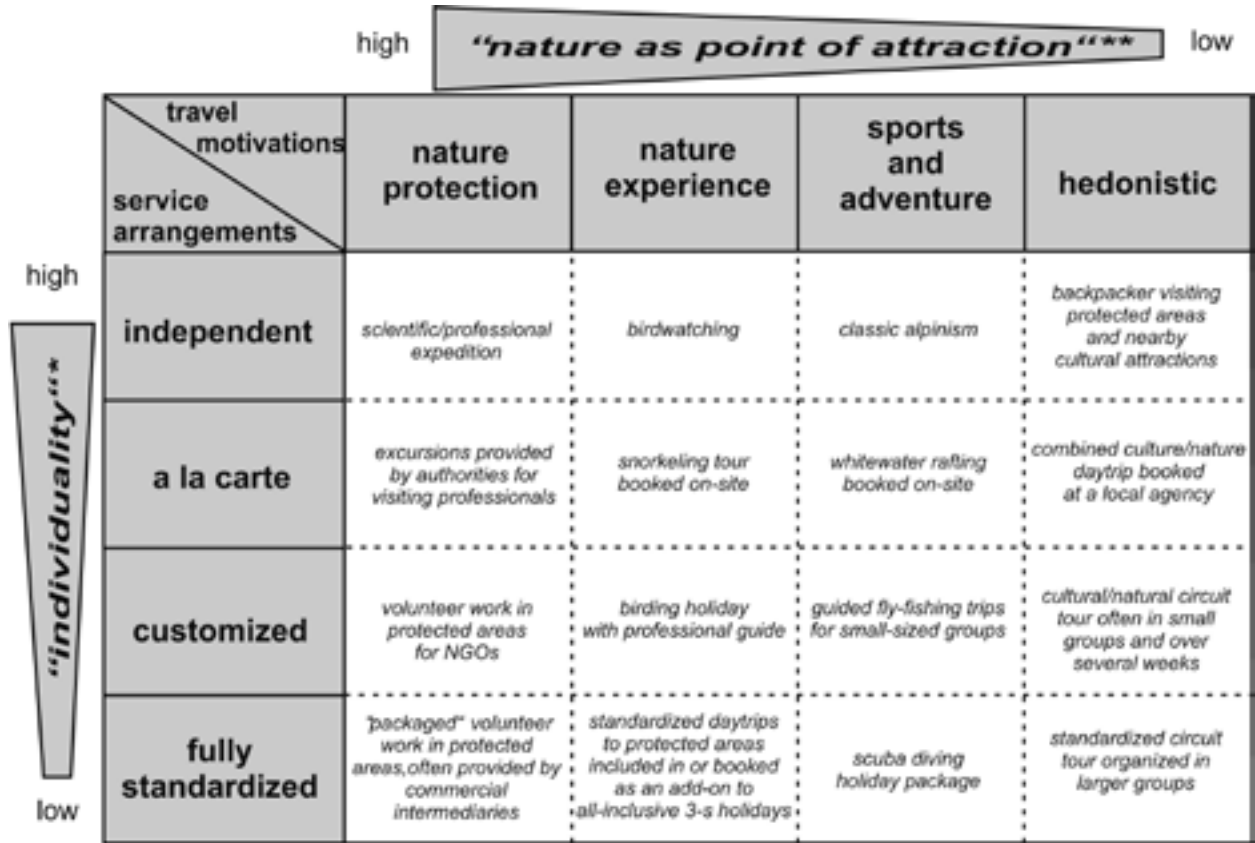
high "nature as point of attraction"** low

high "individuality"** low

| travel motivations / service arrangements | nature protection | nature experience | sports and adventure | hedonistic |
|---|---|---|---|---|
| independent | scientific/professional expedition | birdwatching | classic alpinism | backpacker visiting protected areas and nearby cultural attractions |
| a la carte | excursions provided by authorities for visiting professionals | snorkeling tour booked on-site | whitewater rafting booked on-site | combined culture/nature daytrip booked at a local agency |
| customized | volunteer work in protected areas for NGOs | birding holiday with professional guide | guided fly-fishing trips for small-sized groups | cultural/natural circuit tour often in small groups and over several weeks |
| fully standardized | "packaged" volunteer work in protected areas,often provided by commercial intermediaries | standardized daytrips to protected areas included in or booked as an add-on to all-inclusive 3-s holidays | scuba diving holiday package | standardized circuit tour organized in larger groups |